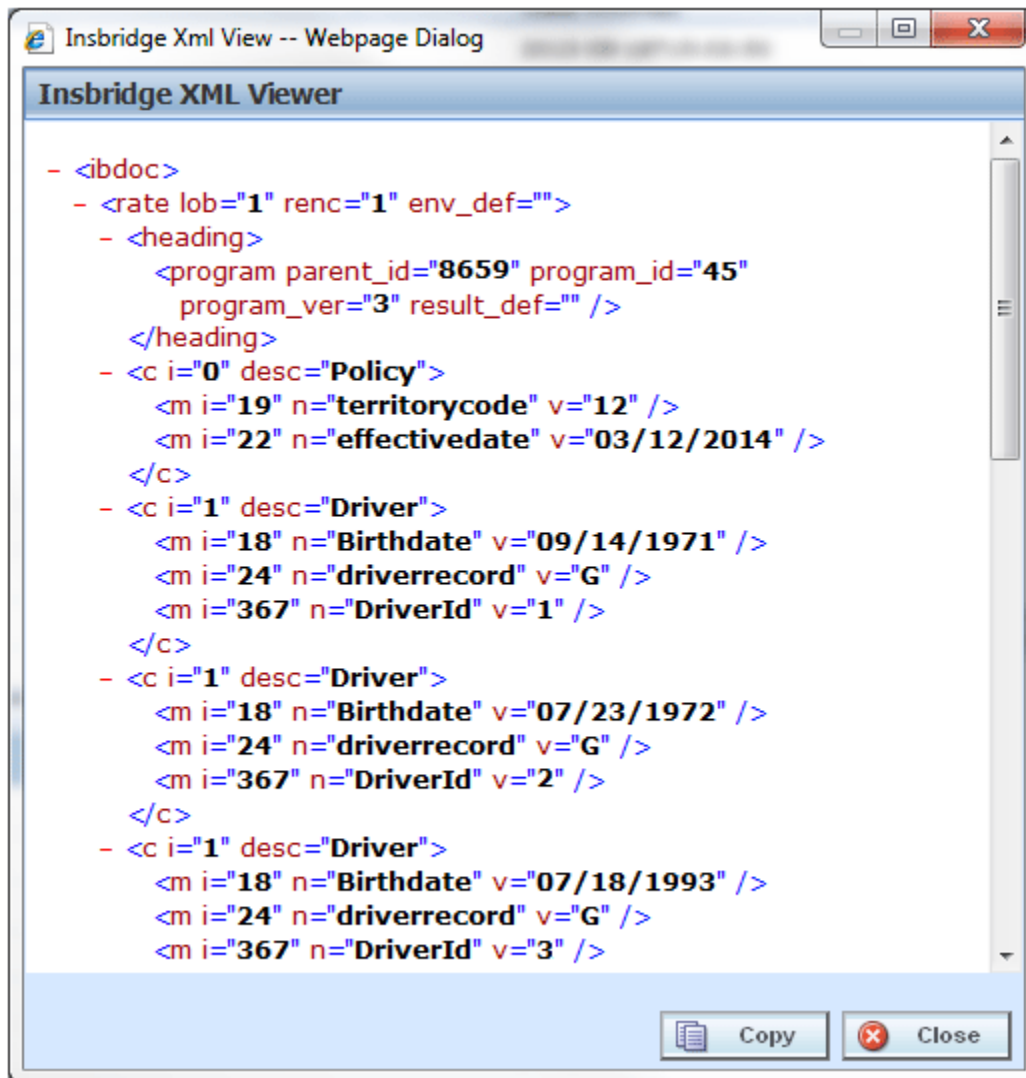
Insbridge Xml View -- Webpage Dialog

Insbridge XML Viewer

- <ibdoc>
- <rate lob="1" renc="1" env_def="">
- <heading>
<program parent_id="8659" program_id="45" program_ver="3" result_def="" />
</heading>
- <c i="0" desc="Policy">
<m i="19" n="territorycode" v="12" />
<m i="22" n="effectivedate" v="03/12/2014" />
</c>
- <c i="1" desc="Driver">
<m i="18" n="Birthdate" v="09/14/1971" />
<m i="24" n="driverrecord" v="G" />
<m i="367" n="DriverId" v="1" />
</c>
- <c i="1" desc="Driver">
<m i="18" n="Birthdate" v="07/23/1972" />
<m i="24" n="driverrecord" v="G" />
<m i="367" n="DriverId" v="2" />
</c>
- <c i="1" desc="Driver">
<m i="18" n="Birthdate" v="07/18/1993" />
<m i="24" n="driverrecord" v="G" />
<m i="367" n="DriverId" v="3" />

Copy
Close